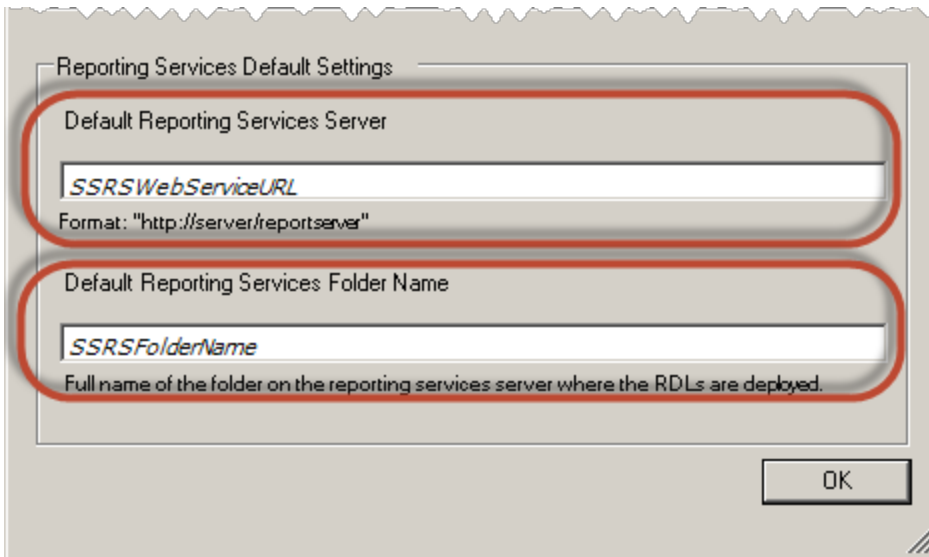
Reporting Services Default Settings

Default Reporting Services Server

SSRSWebServiceURL

Format: "http://server/reportserver"

Default Reporting Services Folder Name

SSRSFolderName

Full name of the folder on the reporting services server where the RDLs are deployed.

OK